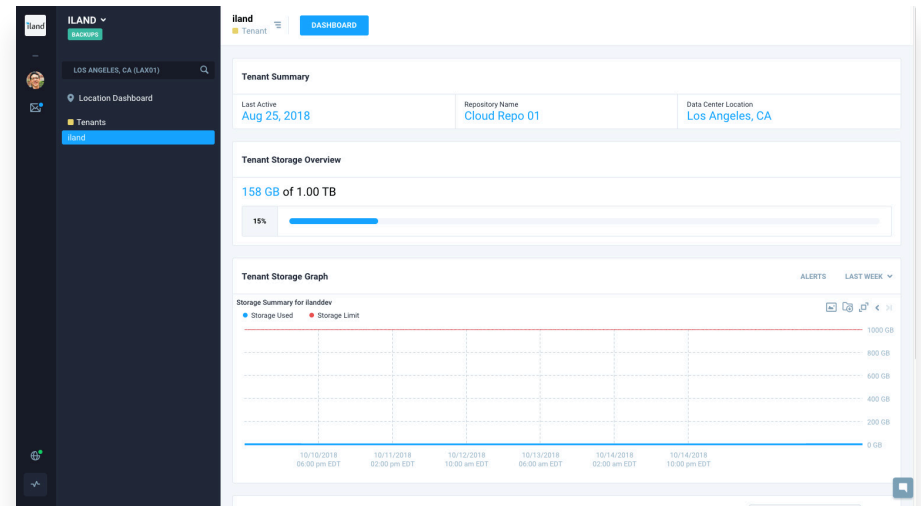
iland

ILAND
BACKUPS

LOS ANGELES, CA (LAX01)

Location Dashboard

Tenants
iland

iland
Tenant

DASHBOARD

Tenant Summary

Last Active
Aug 25, 2018

Repository Name
Cloud Repo 01

Data Center Location
Los Angeles, CA

Tenant Storage Overview

158 GB of 1.00 TB

15%

Tenant Storage Graph

ALERTS LAST WEEK

Storage Summary for ilanddev
Storage Used Storage Limit

1000 GB
800 GB
600 GB
400 GB
200 GB
0 GB

10/10/2018 06:00 pm EDT
10/11/2018 02:00 pm EDT
10/12/2018 10:00 am EDT
10/13/2018 06:00 am EDT
10/14/2018 02:00 am EDT
10/14/2018 10:00 pm EDT